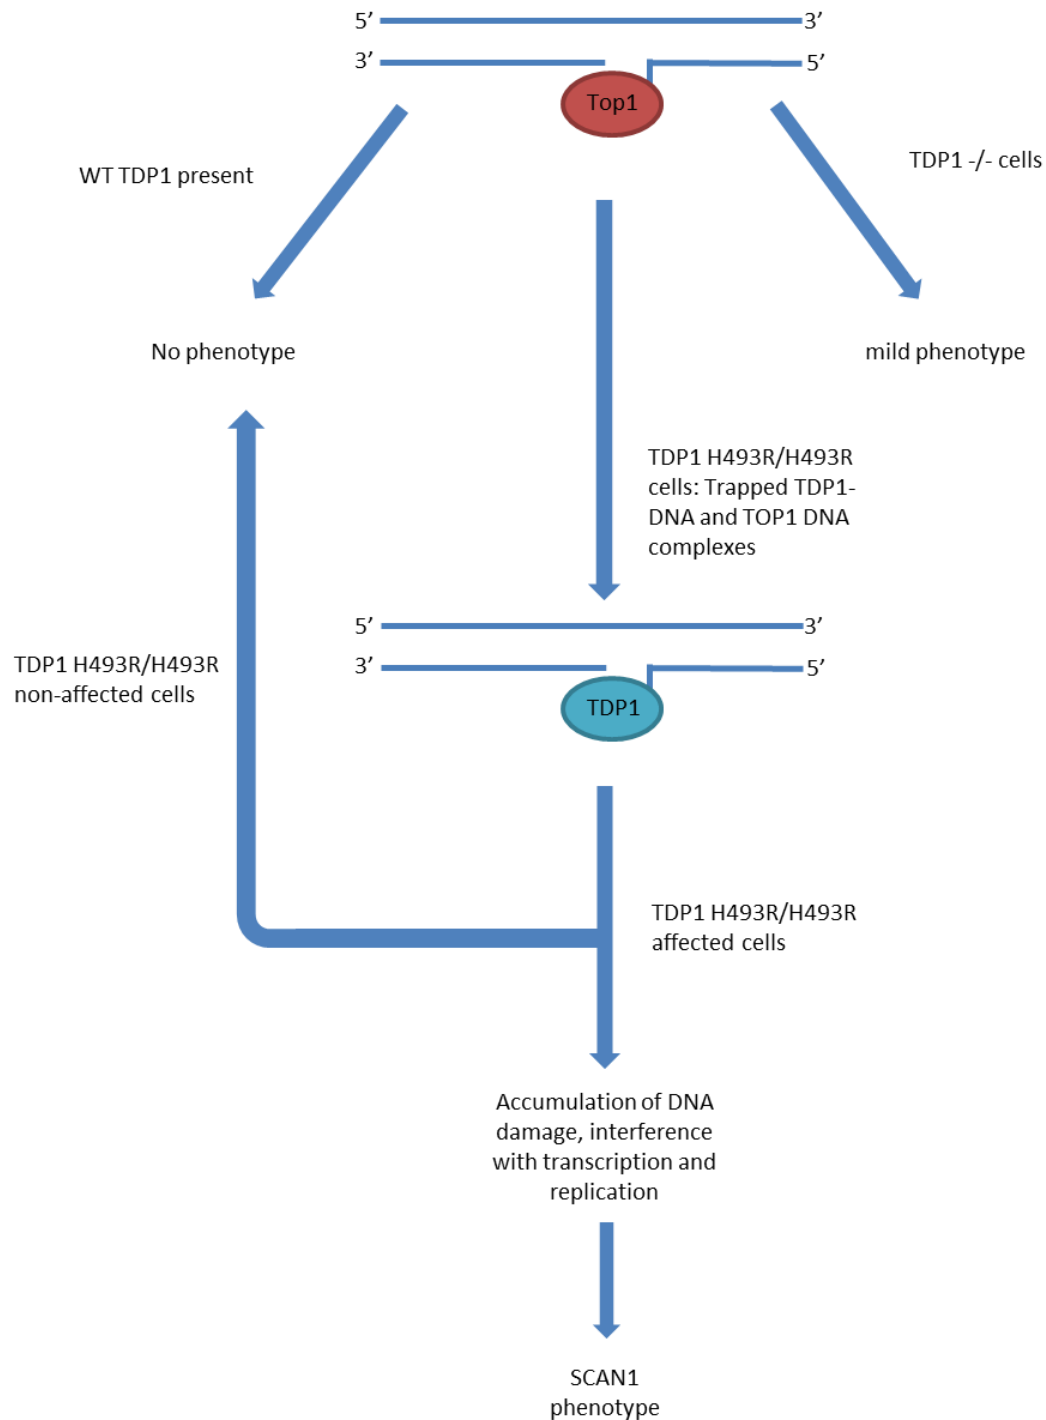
5’ 3’
3’ 5’
Top1

WT TDP1 present

TDP1 -/- cells

No phenotype

mild phenotype

TDP1 H493R/H493R cells: Trapped TDP1-DNA and TOP1 DNA complexes

5’ 3’
3’ 5’
TDP1

TDP1 H493R/H493R non-affected cells

TDP1 H493R/H493R affected cells

Accumulation of DNA damage, interference with transcription and replication

SCAN1 phenotype